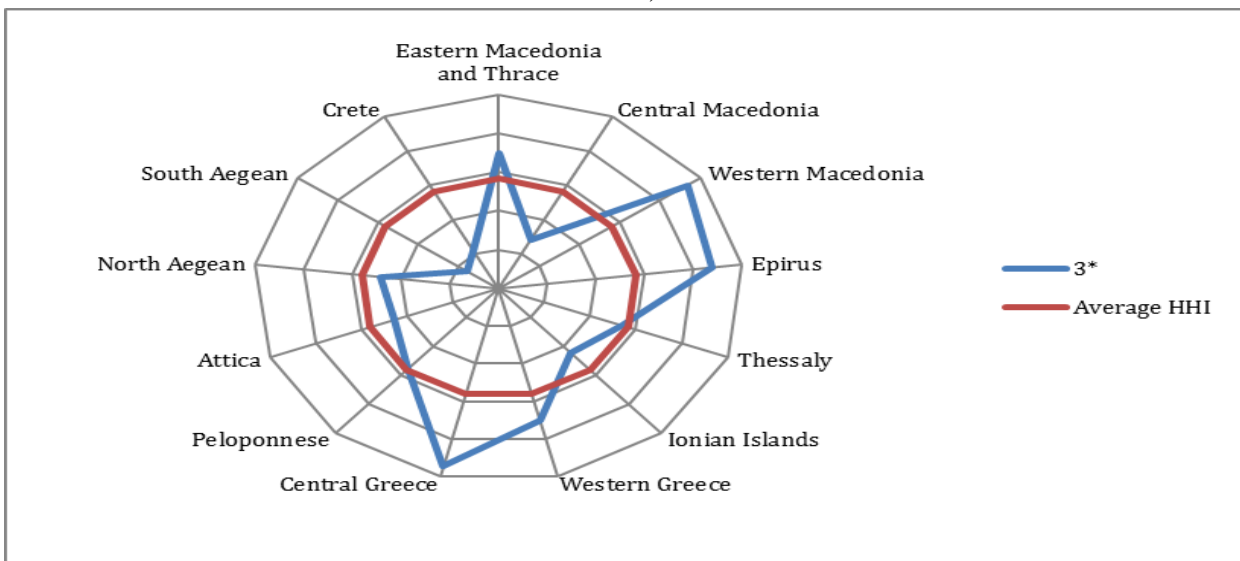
Eastern Macedonia and Thrace

Central Macedonia

Western Macedonia

Epirus

Thessaly

Ionian Islands

Western Greece

Central Greece

Peloponnese

Attica

North Aegean

South Aegean

Crete

3*

Average HHI